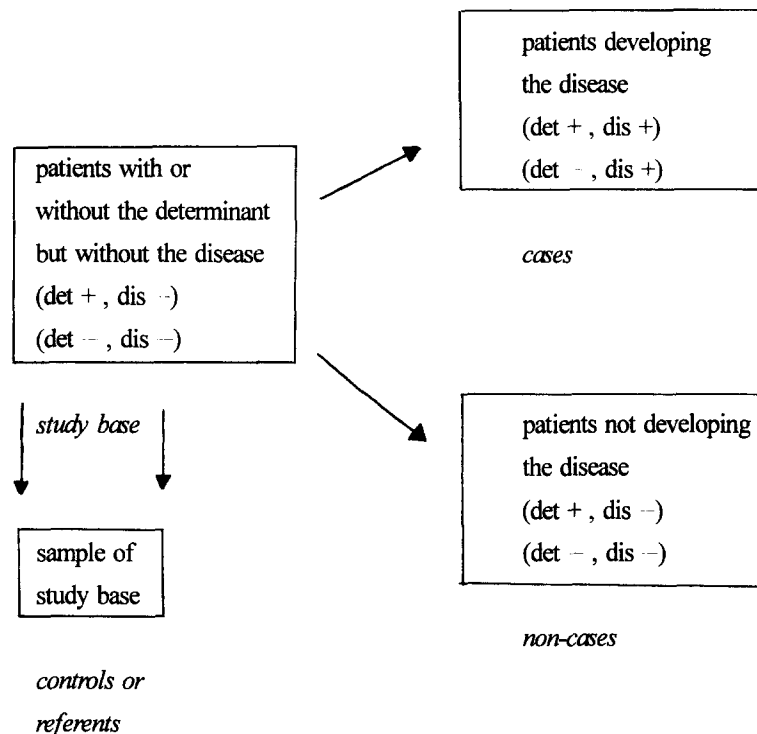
patients with or without the determinant but without the disease
(det + , dis −)
(det − , dis −)

study base

sample of study base

controls or referents

patients developing the disease
(det + , dis +)
(det − , dis +)

cases

patients not developing the disease
(det + , dis −)
(det − , dis −)

non-cases